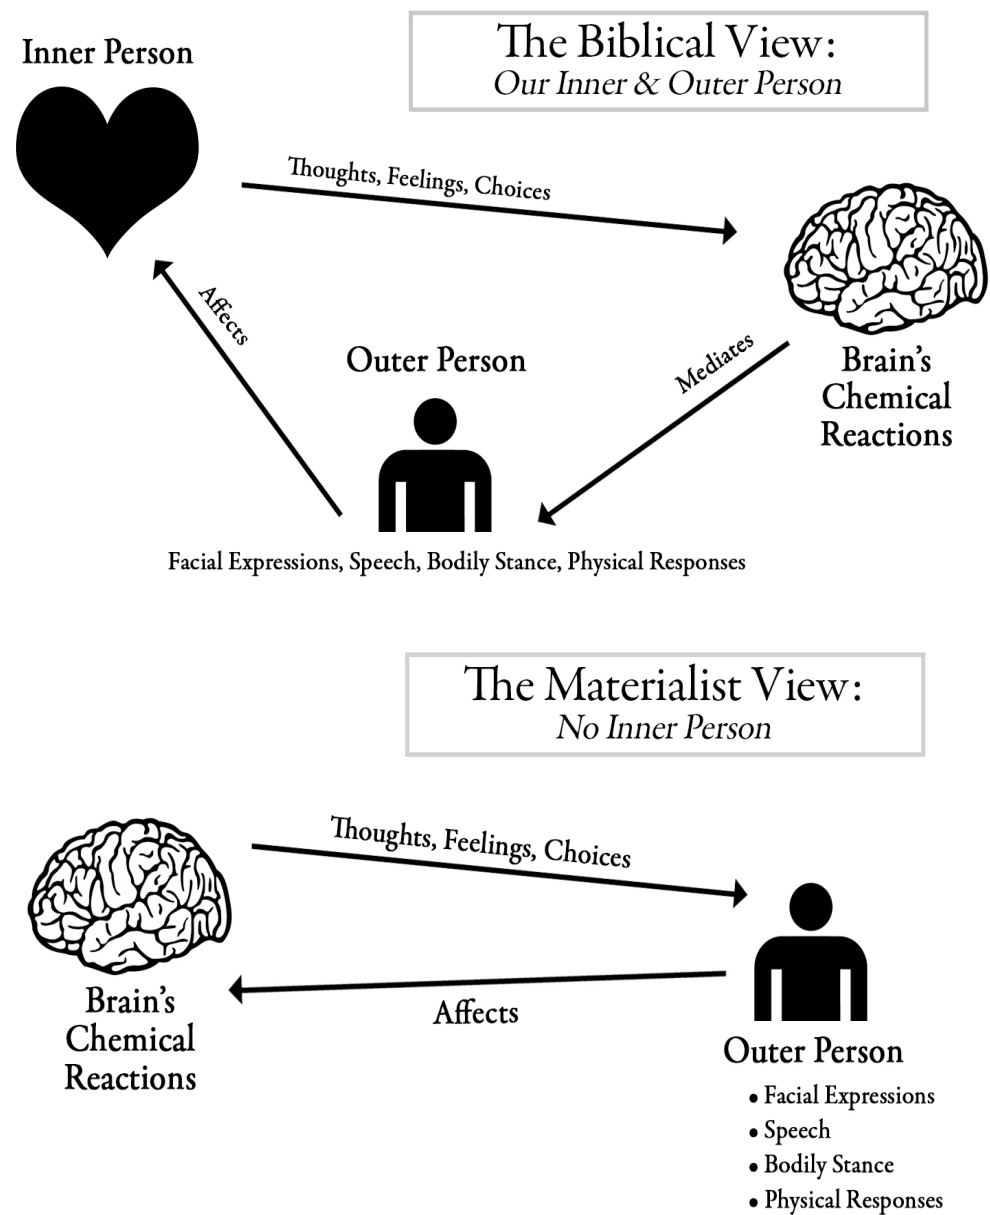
Inner Person

The Biblical View:
Our Inner & Outer Person

Thoughts, Feelings, Choices

Affects

Outer Person

Mediates

Brain's Chemical Reactions

Facial Expressions, Speech, Bodily Stance, Physical Responses

The Materialist View:
No Inner Person

Thoughts, Feelings, Choices

Brain's Chemical Reactions

Affects

Outer Person

- Facial Expressions
- Speech
- Bodily Stance
- Physical Responses